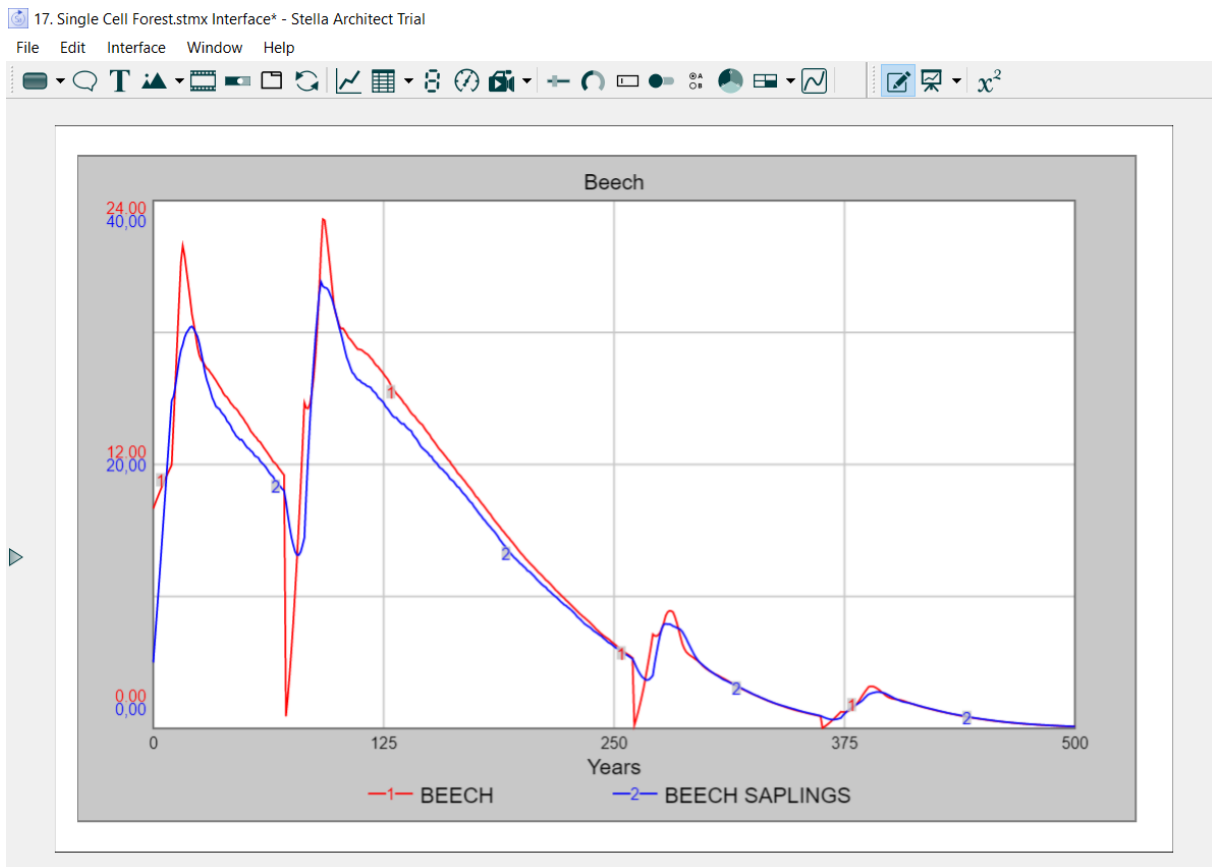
17. Single Cell Forest.stmx Interface* - Stella Architect Trial

File Edit Interface Window Help

$x^2$

Beech

24.00
40,00

12.00
20,00

0.00
0,00

1 2 1 2 1 2 1 2 1 2

0 125 250 375 500

Years

1 BEECH 2 BEECH SAPLINGS